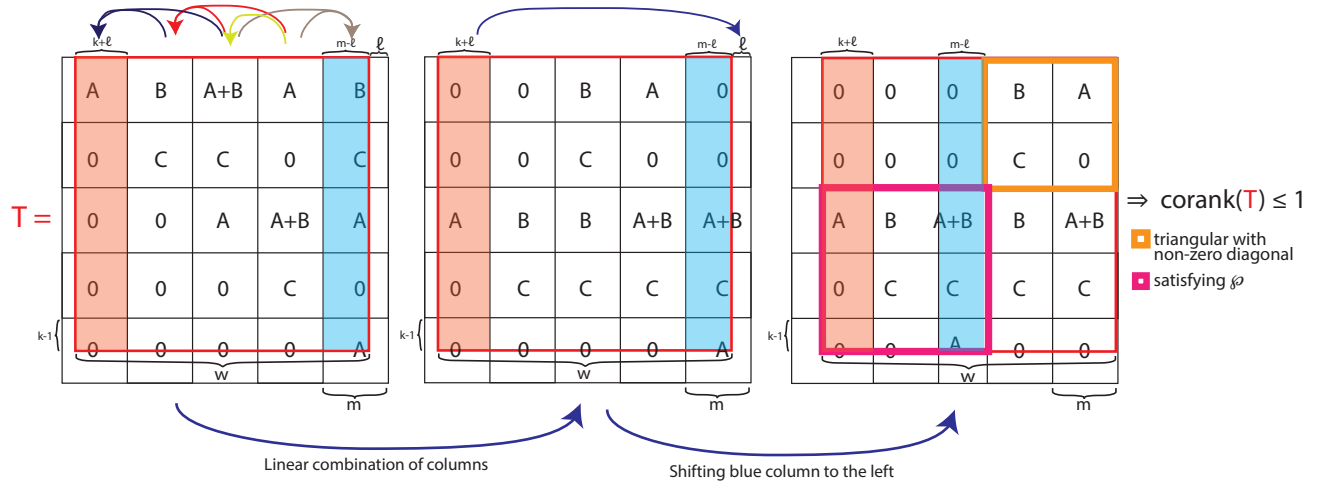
k+ℓ m-ℓ ℓ

T =

| A | B | A+B | A | B |
|---|---|---|---|---|
| 0 | C | C | 0 | C |
| 0 | 0 | A | A+B | A |
| 0 | 0 | 0 | C | 0 |
| 0 | 0 | 0 | 0 | A |

k-1 w m

k+ℓ m-ℓ ℓ

| 0 | 0 | B | A | 0 |
|---|---|---|---|---|
| 0 | 0 | C | 0 | 0 |
| A | B | B | A+B | A+B |
| 0 | C | C | C | C |
| 0 | 0 | 0 | 0 | A |

k-1 w m

k+ℓ m-ℓ

| 0 | 0 | 0 | B | A |
|---|---|---|---|---|
| 0 | 0 | 0 | C | 0 |
| A | B | A+B | B | A+B |
| 0 | C | C | C | C |
| 0 | 0 | A | 0 | 0 |

k-1 w m

⇒ corank(T) ≤ 1

triangular with non-zero diagonal

satisfying ℘

Linear combination of columns

Shifting blue column to the left